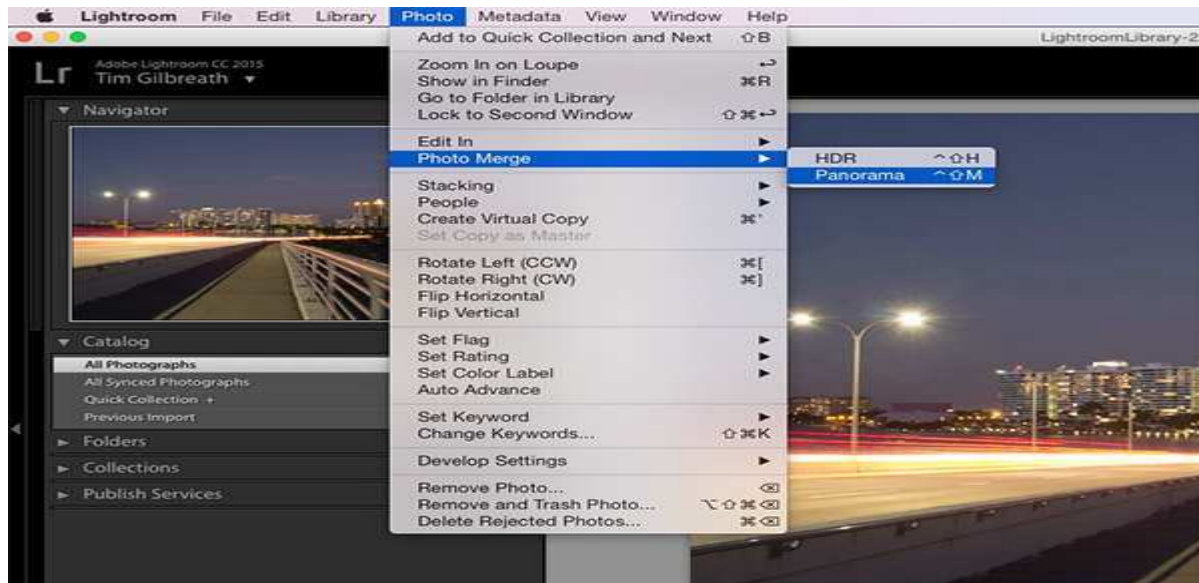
Lightroom File Edit Library Photo Metadata View Window Help

LightroomLibrary-2

Lr Adobe Lightroom CC 2015
Tim Gilbreath ▾

▼ Navigator

▼ Catalog
All Photographs
All Synced Photographs
Quick Collection +
Previous Import

► Folders
► Collections
► Publish Services

Add to Quick Collection and Next ⇧B
Zoom In on Loupe ↩
Show in Finder ⌘R
Go to Folder in Library
Lock to Second Window ⇧⌘↩
Edit In ►
Photo Merge ►
Stacking ►
People ►
Create Virtual Copy ⌘'
Set Copy as Master
Rotate Left (CCW) ⌘[
Rotate Right (CW) ⌘]
Flip Horizontal
Flip Vertical
Set Flag ►
Set Rating ►
Set Color Label ►
Auto Advance
Set Keyword ►
Change Keywords... ⇧⌘K
Develop Settings ►
Remove Photo... ⌫
Remove and Trash Photo... ⌥⇧⌘⌫
Delete Rejected Photos... ⌘⌫

HDR ^⇧H
Panorama ^⇧M